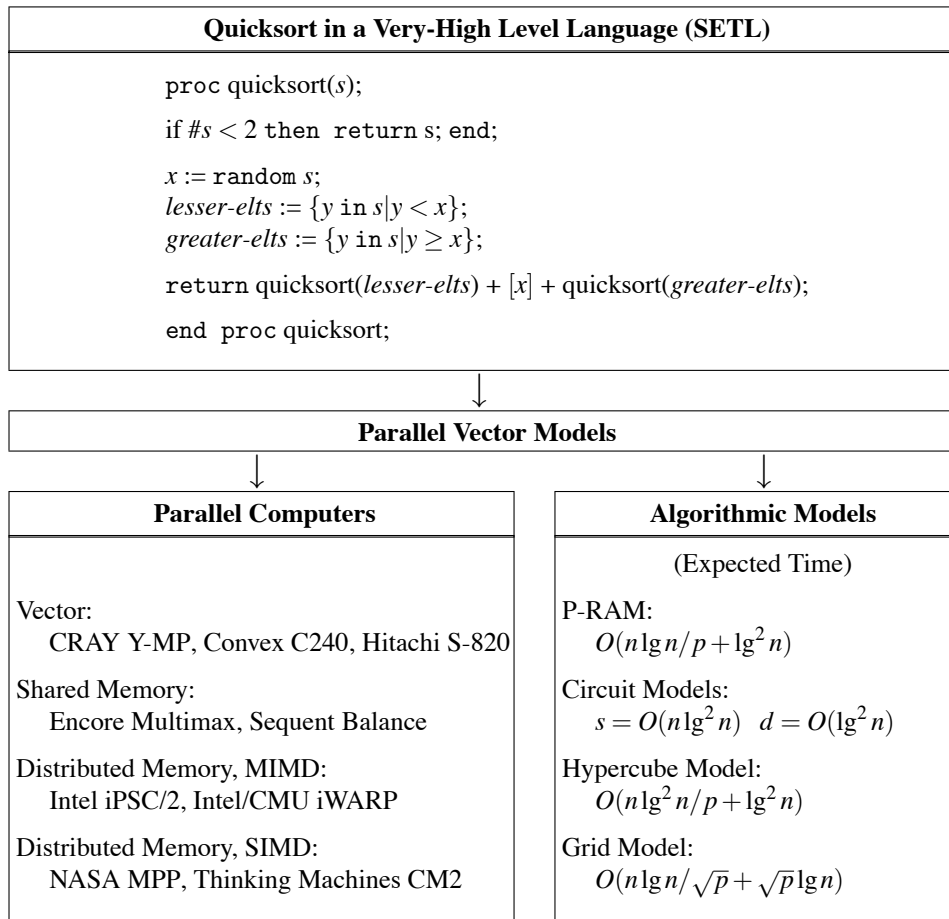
Quicksort in a Very-High Level Language (SETL)

proc quicksort($s$);

if $\#s < 2$ then return s; end;

$x$ := random $s$;
$lesser\text{-}elts := \{y \text{ in } s | y < x\}$;
$greater\text{-}elts := \{y \text{ in } s | y \geq x\}$;

return quicksort($lesser\text{-}elts$) + $[x]$ + quicksort($greater\text{-}elts$);

end proc quicksort;

Parallel Vector Models

Parallel Computers

Vector:
CRAY Y-MP, Convex C240, Hitachi S-820

Shared Memory:
Encore Multimax, Sequent Balance

Distributed Memory, MIMD:
Intel iPSC/2, Intel/CMU iWARP

Distributed Memory, SIMD:
NASA MPP, Thinking Machines CM2

Algorithmic Models

(Expected Time)

P-RAM:
$O(n \lg n / p + \lg^2 n)$

Circuit Models:
$s = O(n \lg^2 n)$ $d = O(\lg^2 n)$

Hypercube Model:
$O(n \lg^2 n / p + \lg^2 n)$

Grid Model:
$O(n \lg n / \sqrt{p} + \sqrt{p} \lg n)$